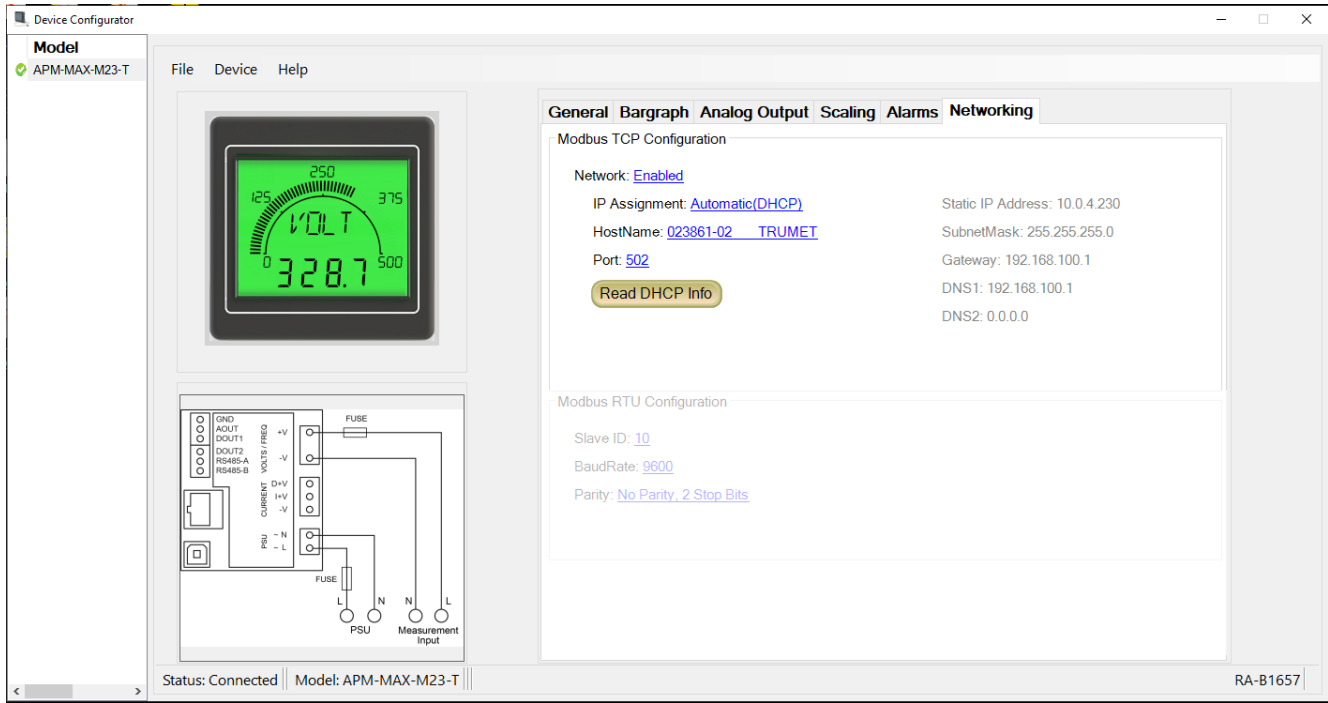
Device Configurator

Model
APM-MAX-M23-T

File Device Help

250
125
375
VOLT
0
500
328.7

GND
AOUT
DOUT1
DOUT2
RS485-A
RS485-B
VOLTS / FREQ
+V
-V
CURRENT
D+V
I+V
-V
PSU
~ N
~ L
FUSE
FUSE
L N N L
PSU
Measurement Input

General Bargraph Analog Output Scaling Alarms Networking

Modbus TCP Configuration

Network: Enabled

IP Assignment: Automatic(DHCP)
HostName: 023861-02 TRUMET
Port: 502
Read DHCP Info

Static IP Address: 10.0.4.230
SubnetMask: 255.255.255.0
Gateway: 192.168.100.1
DNS1: 192.168.100.1
DNS2: 0.0.0.0

Modbus RTU Configuration

Slave ID: 10
BaudRate: 9600
Parity: No Parity, 2 Stop Bits

Status: Connected Model: APM-MAX-M23-T RA-B1657